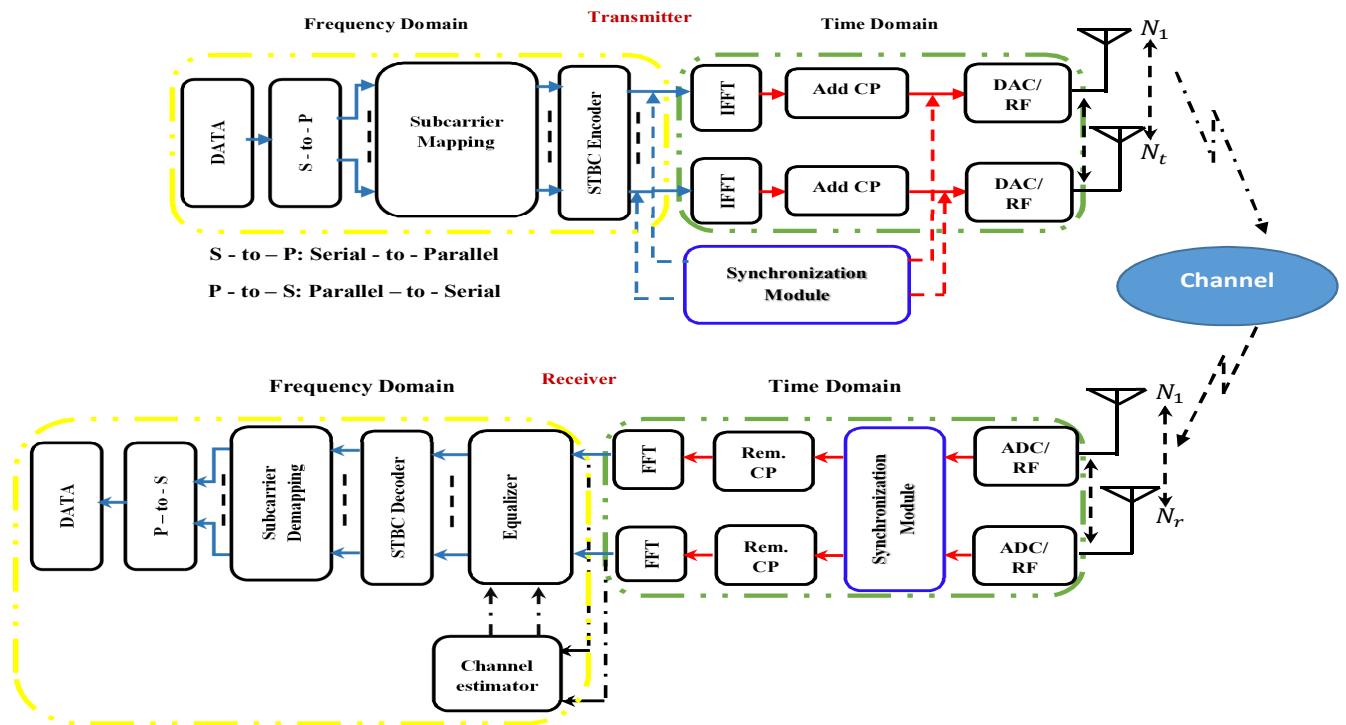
Frequency Domain

Transmitter

Time Domain

DATA

S - to - P

Subcarrier Mapping

STBC Encoder

IFFT

Add CP

DAC/ RF

IFFT

Add CP

DAC/ RF

$N_1$

$N_t$

S - to – P: Serial - to - Parallel

P - to – S: Parallel – to - Serial

Synchronization Module

Channel

Frequency Domain

Receiver

Time Domain

$N_1$

$N_r$

DATA

P – to - S

Subcarrier Demapping

STBC Decoder

Equalizer

FFT

Rem. CP

Synchronization Module

ADC/ RF

FFT

Rem. CP

ADC/ RF

Channel estimator